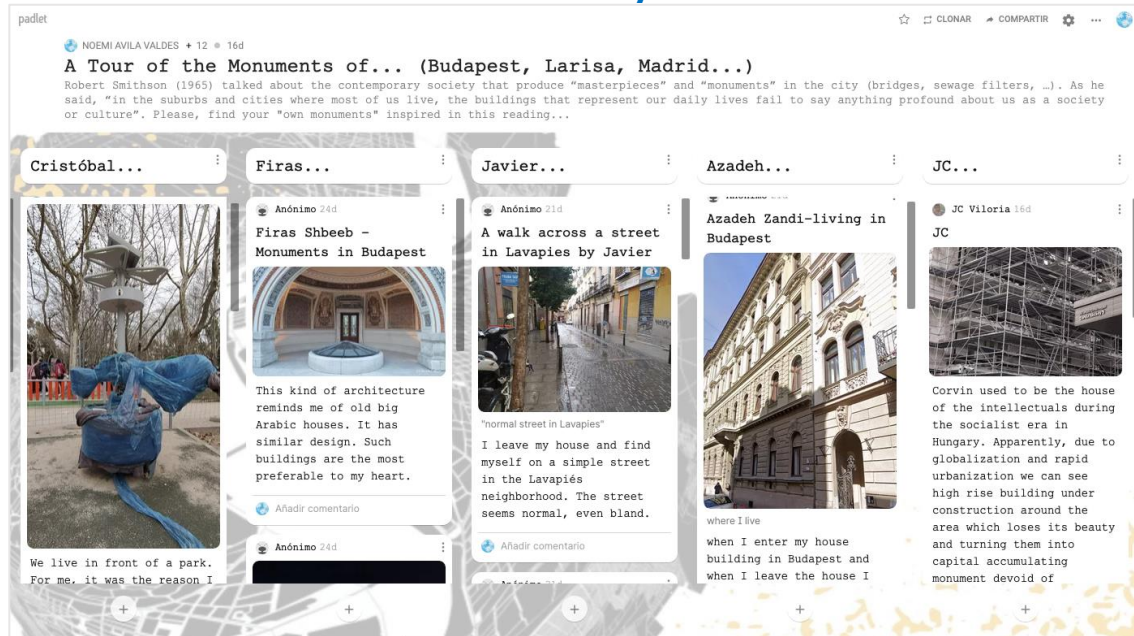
padlet

CLONAR COMPARTIR ...

NOEMI AVILA VALDES • 12 • 16d

A Tour of the Monuments of... (Budapest, Larisa, Madrid...)

Robert Smithson (1965) talked about the contemporary society that produce "masterpieces" and "monuments" in the city (bridges, sewage filters, …). As he said, "in the suburbs and cities where most of us live, the buildings that represent our daily lives fail to say anything profound about us as a society or culture". Please, find your "own monuments" inspired in this reading...

Cristóbal...

We live in front of a park. For me, it was the reason I

+

Firas...

Anónimo 24d

Firas Shbeeb - Monuments in Budapest

This kind of architecture reminds me of old big Arabic houses. It has similar design. Such buildings are the most preferable to my heart.

Añadir comentario

Anónimo 24d

+

Javier...

Anónimo 21d

A walk across a street in Lavapies by Javier

"normal street in Lavapies"

I leave my house and find myself on a simple street in the Lavapiés neighborhood. The street seems normal, even bland.

Añadir comentario

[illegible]

+

Azadeh...

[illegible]

Azadeh Zandi-living in Budapest

where I live

when I enter my house building in Budapest and when I leave the house I

+

JC...

JC Viloria 16d

JC

Corvin used to be the house of the intellectuals during the socialist era in Hungary. Apparently, due to globalization and rapid urbanization we can see high rise building under construction around the area which loses its beauty and turning them into capital accumulating monument devoid of

+